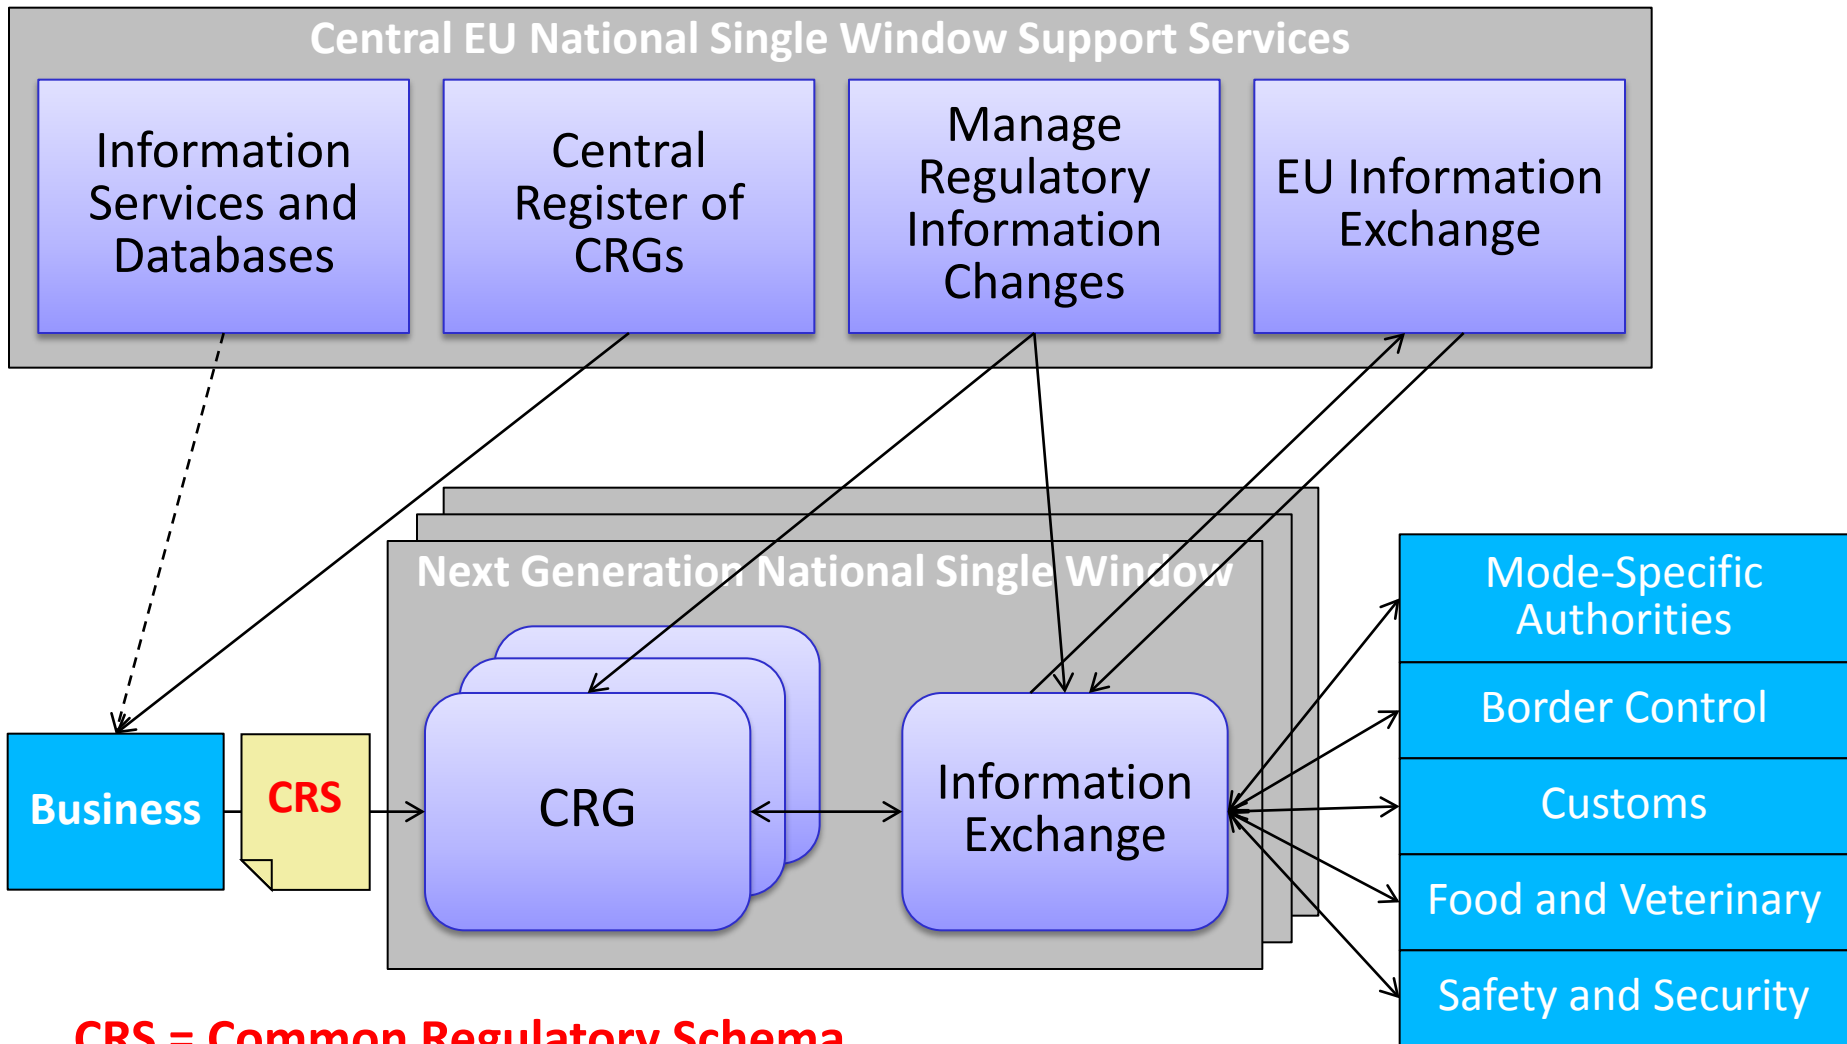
Central EU National Single Window Support Services

Information Services and Databases

Central Register of CRGs

Manage Regulatory Information Changes

EU Information Exchange

Next Generation National Single Window

CRG

Information Exchange

Business

CRS

Mode-Specific Authorities

Border Control

Customs

Food and Veterinary

Safety and Security

CRS = Common Regulatory Schema